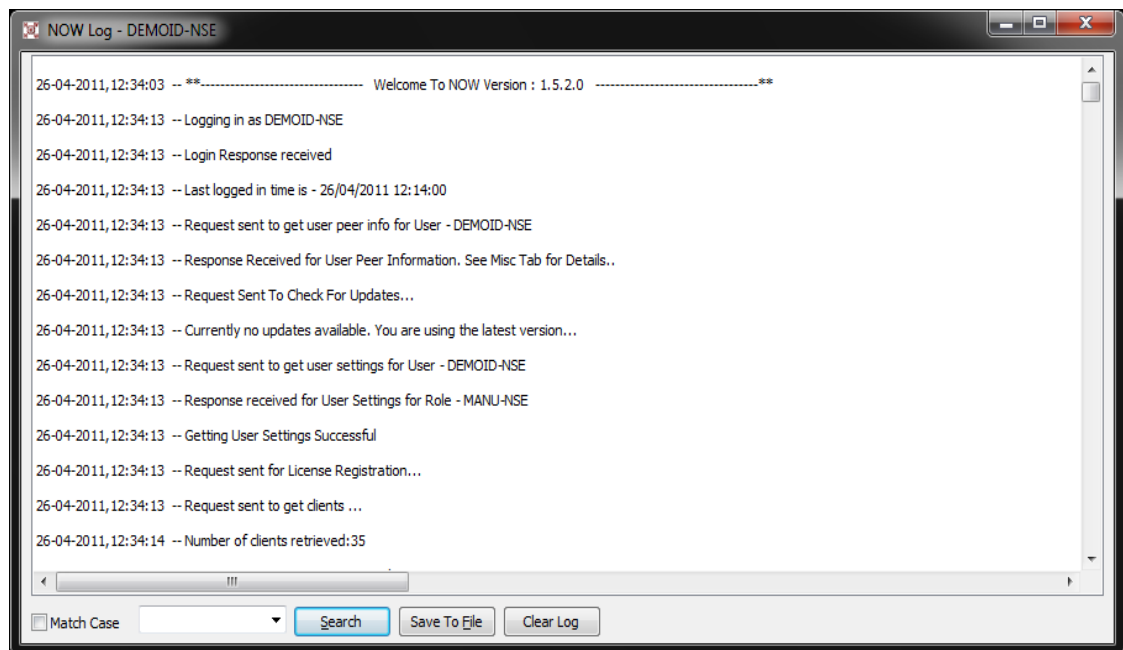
NOW Log - DEMOID-NSE

26-04-2011,12:34:03 -- **-------------------------------- Welcome To NOW Version : 1.5.2.0 --------------------------------**

26-04-2011,12:34:13 -- Logging in as DEMOID-NSE

26-04-2011,12:34:13 -- Login Response received

26-04-2011,12:34:13 -- Last logged in time is - 26/04/2011 12:14:00

26-04-2011,12:34:13 -- Request sent to get user peer info for User - DEMOID-NSE

26-04-2011,12:34:13 -- Response Received for User Peer Information. See Misc Tab for Details..

26-04-2011,12:34:13 -- Request Sent To Check For Updates...

26-04-2011,12:34:13 -- Currently no updates available. You are using the latest version...

26-04-2011,12:34:13 -- Request sent to get user settings for User - DEMOID-NSE

26-04-2011,12:34:13 -- Response received for User Settings for Role - MANU-NSE

26-04-2011,12:34:13 -- Getting User Settings Successful

26-04-2011,12:34:13 -- Request sent for License Registration...

26-04-2011,12:34:13 -- Request sent to get clients ...

26-04-2011,12:34:14 -- Number of clients retrieved:35

Match Case
Search
Save To File
Clear Log